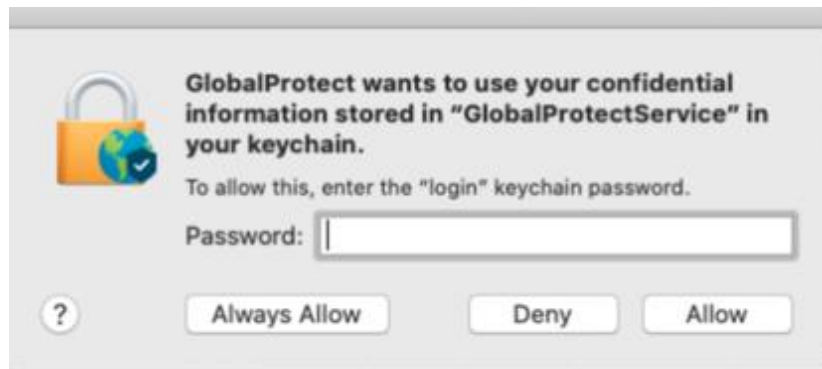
GlobalProtect wants to use your confidential information stored in "GlobalProtectService" in your keychain.

To allow this, enter the "login" keychain password.

Password:

?

Always Allow

Deny

Allow